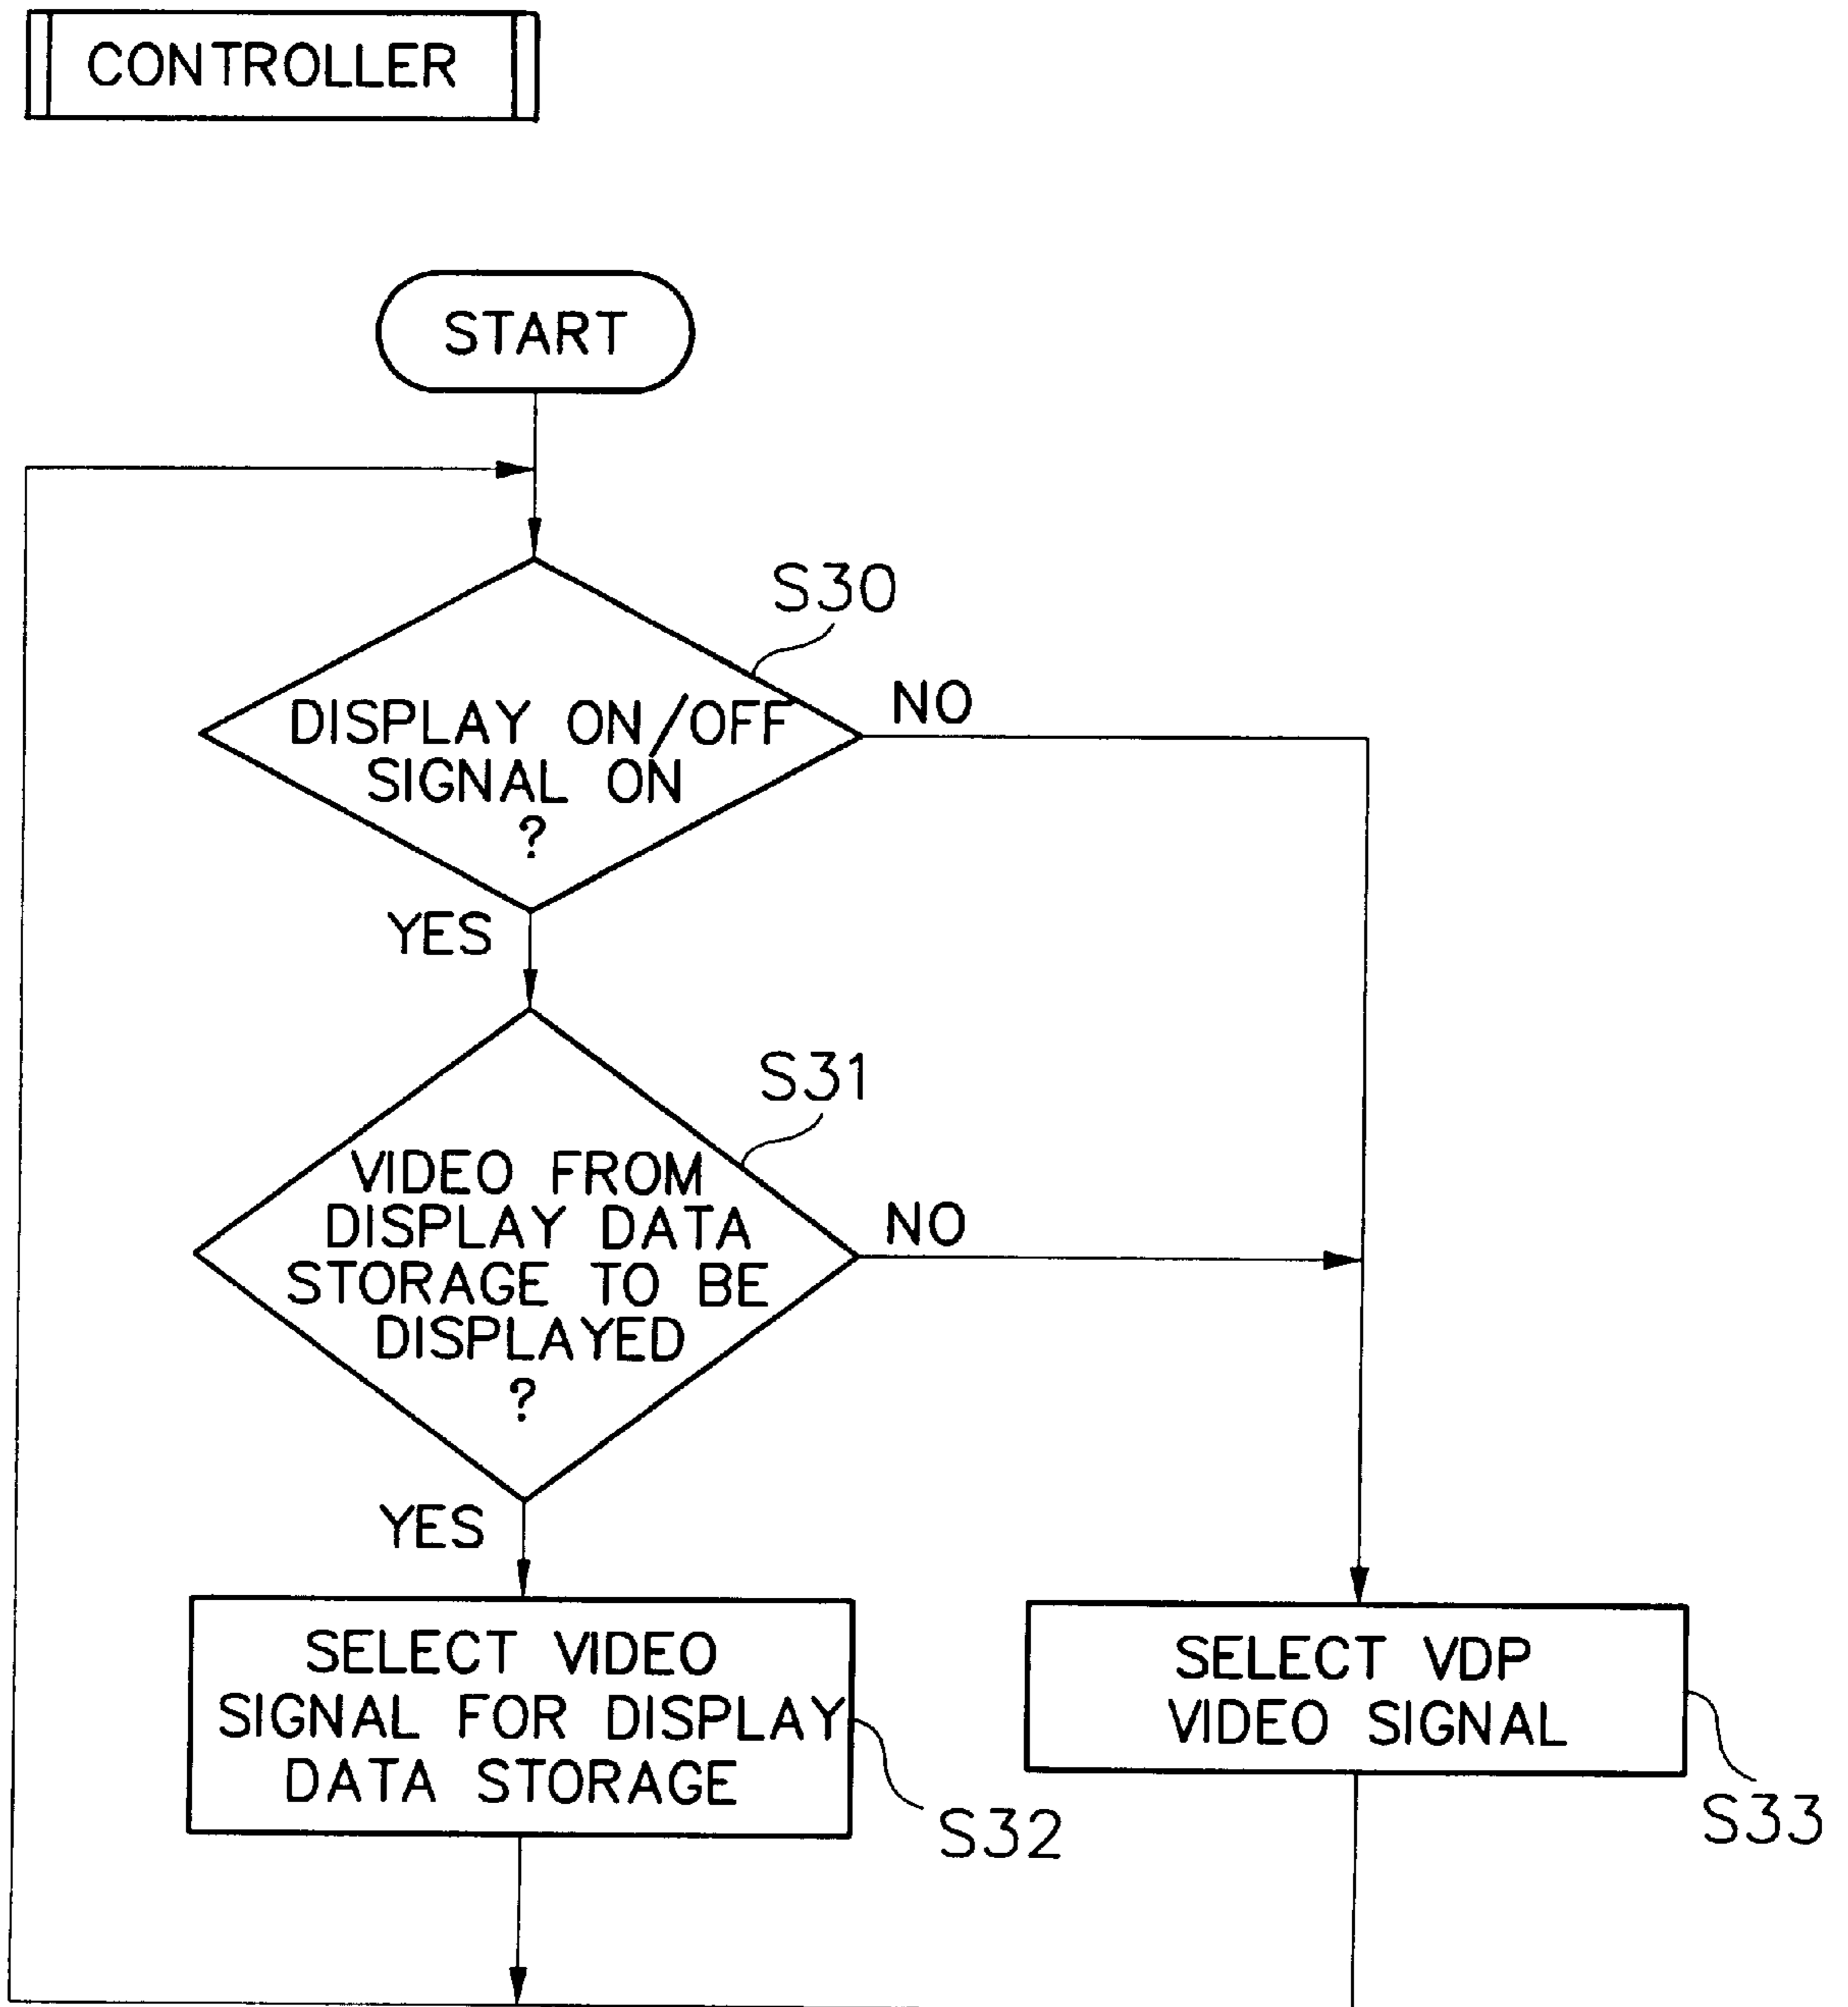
CONTROLLER

START

S30

DISPLAY ON/OFF SIGNAL ON ?

NO

YES

S31

VIDEO FROM DISPLAY DATA STORAGE TO BE DISPLAYED ?

NO

YES

SELECT VIDEO SIGNAL FOR DISPLAY DATA STORAGE

S32

SELECT VDP VIDEO SIGNAL

S33